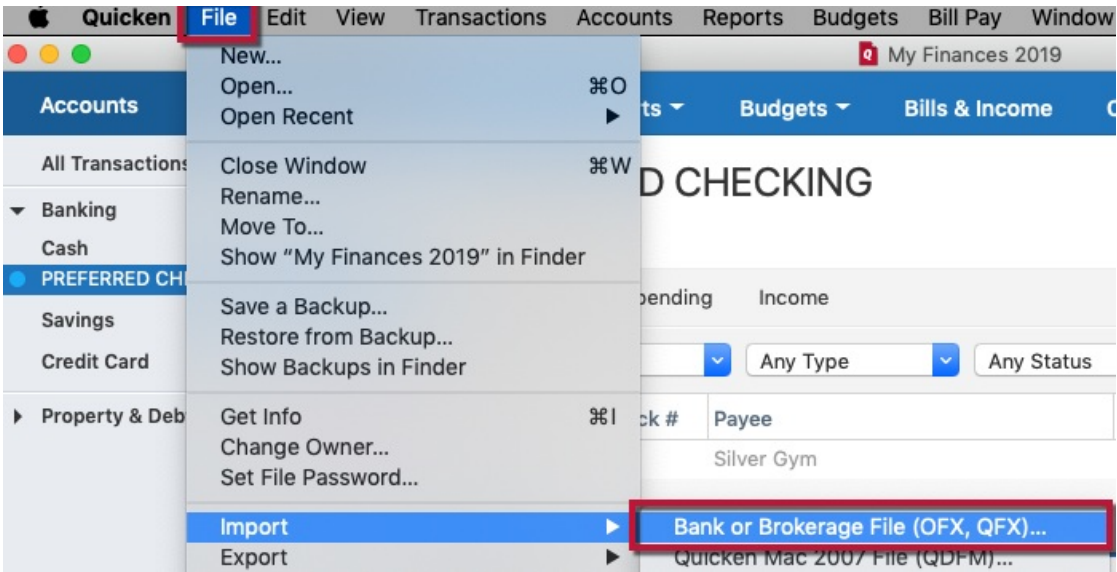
Quicken File Edit View Transactions Accounts Reports Budgets Bill Pay Window

My Finances 2019

Accounts

ts ▾ Budgets ▾ Bills & Income C

All Transactions

▾ Banking

Cash

PREFERRED CH

Savings

Credit Card

▸ Property & Deb

New...
Open... ⌘O
Open Recent ▸

Close Window ⌘W
Rename...
Move To...
Show "My Finances 2019" in Finder

Save a Backup...
Restore from Backup...
Show Backups in Finder

Get Info ⌘I
Change Owner...
Set File Password...

Import ▸
Export ▸

D CHECKING

pending Income

Any Type

Any Status

ck # Payee

Silver Gym

Bank or Brokerage File (OFX, QFX)...

Quicken Mac 2007 File (QDFM)...